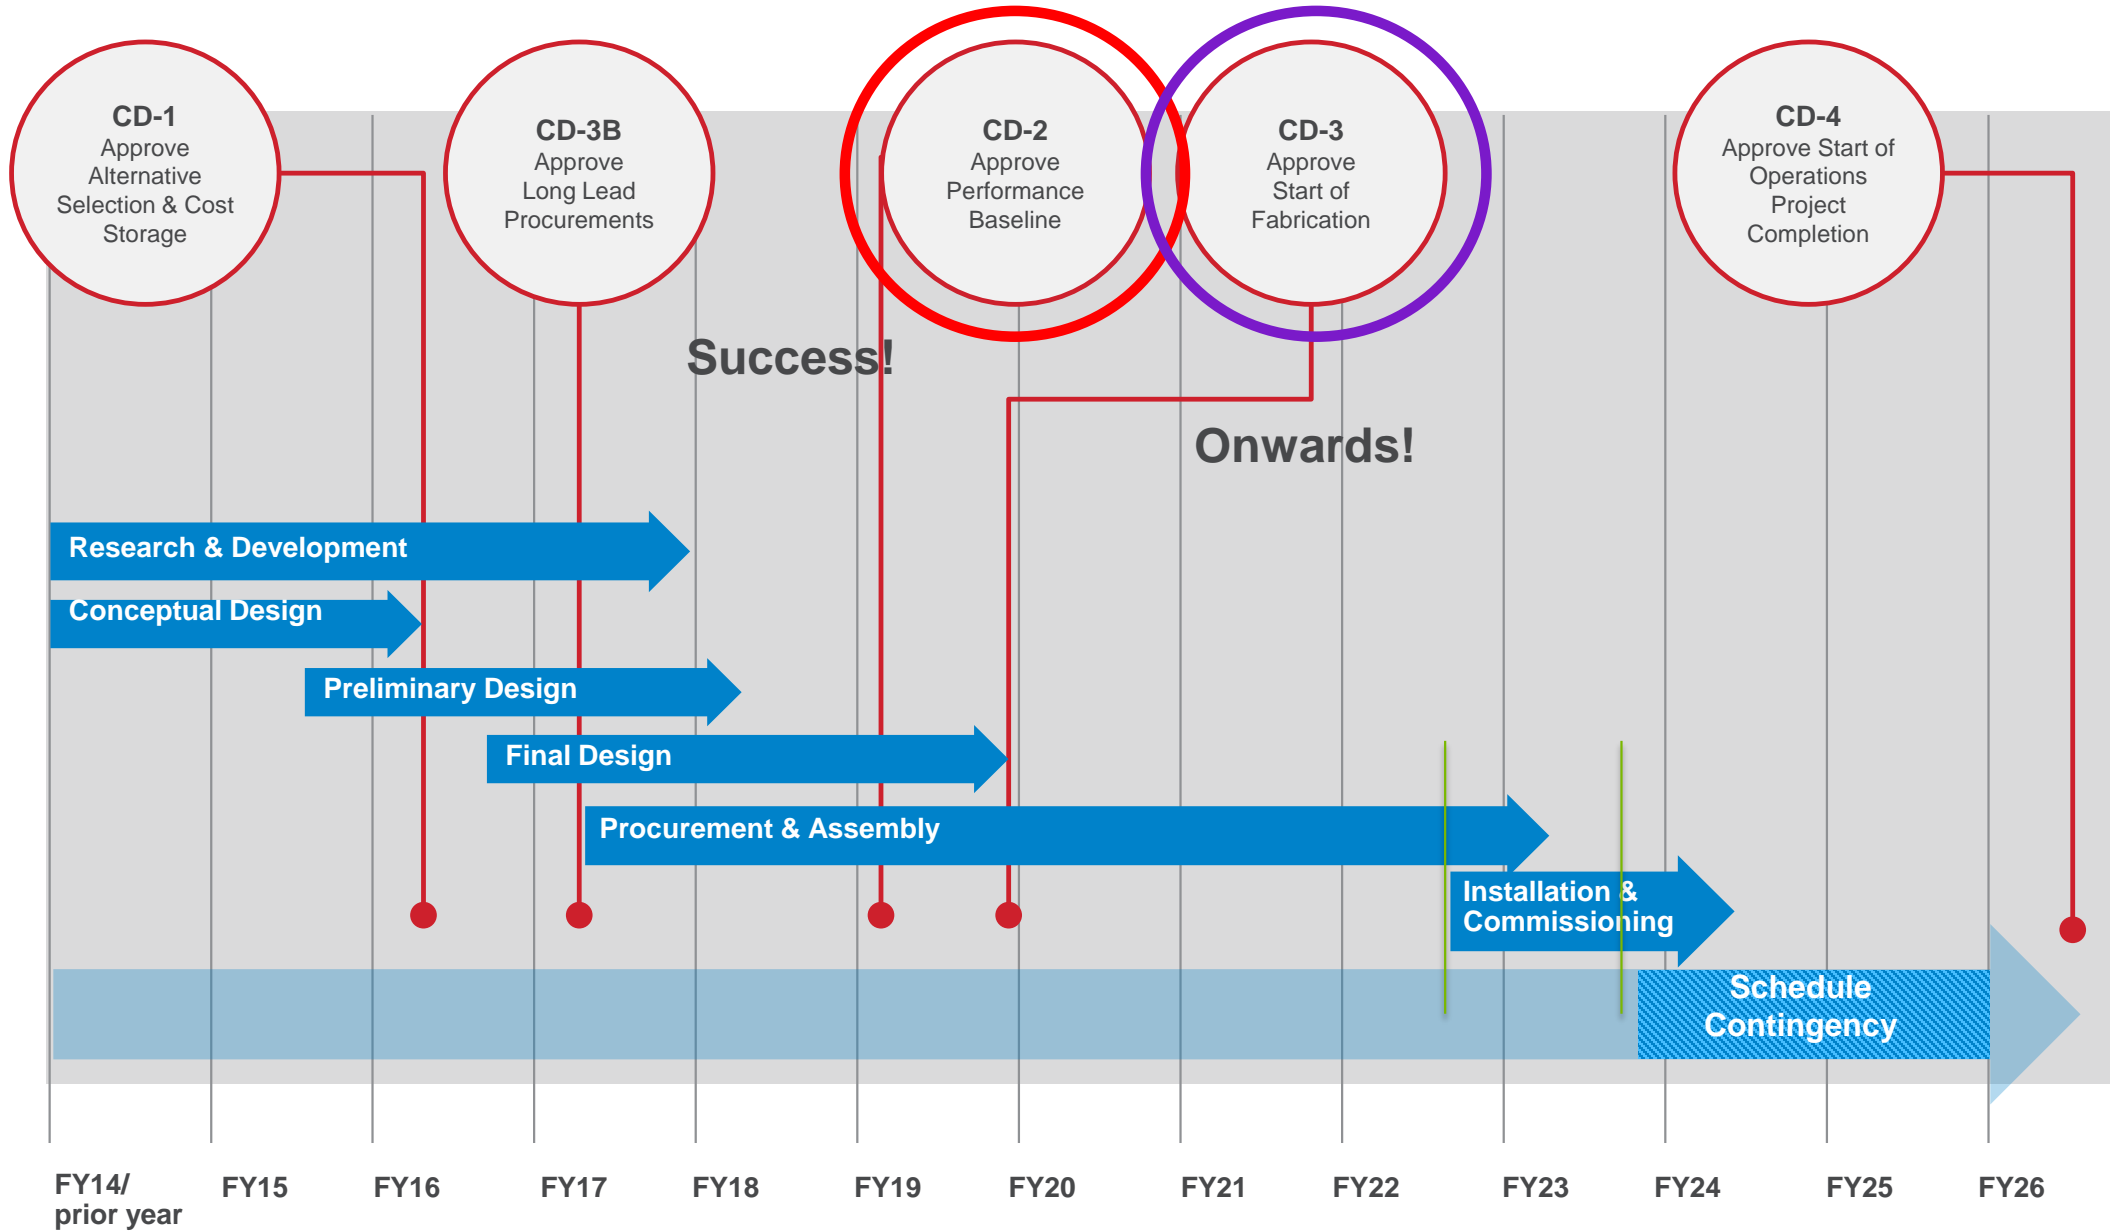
CD-1
Approve Alternative Selection & Cost Storage

CD-3B
Approve Long Lead Procurements

CD-2
Approve Performance Baseline

CD-3
Approve Start of Fabrication

CD-4
Approve Start of Operations Project Completion

Success!

Onwards!

Research & Development

Conceptual Design

Preliminary Design

Final Design

Procurement & Assembly

Installation & Commissioning

Schedule Contingency

FY14/ prior year

FY15

FY16

FY17

FY18

FY19

FY20

FY21

FY22

FY23

FY24

FY25

FY26